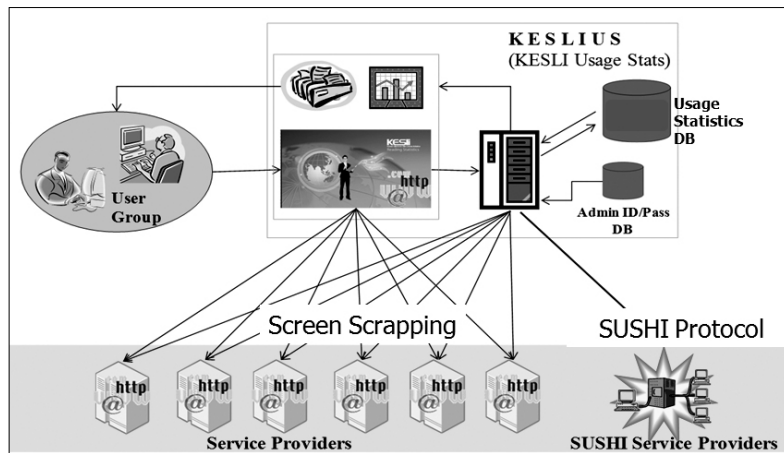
KESLIUS
(KESLI Usage Stats)

Usage Statistics DB

Admin ID/Pass DB

User Group

KESLI

http

@

Screen Scrapping

SUSHI Protocol

http
@
http
@
http
@
http
@
http
@
http
@

Service Providers

SUSHI Service Providers